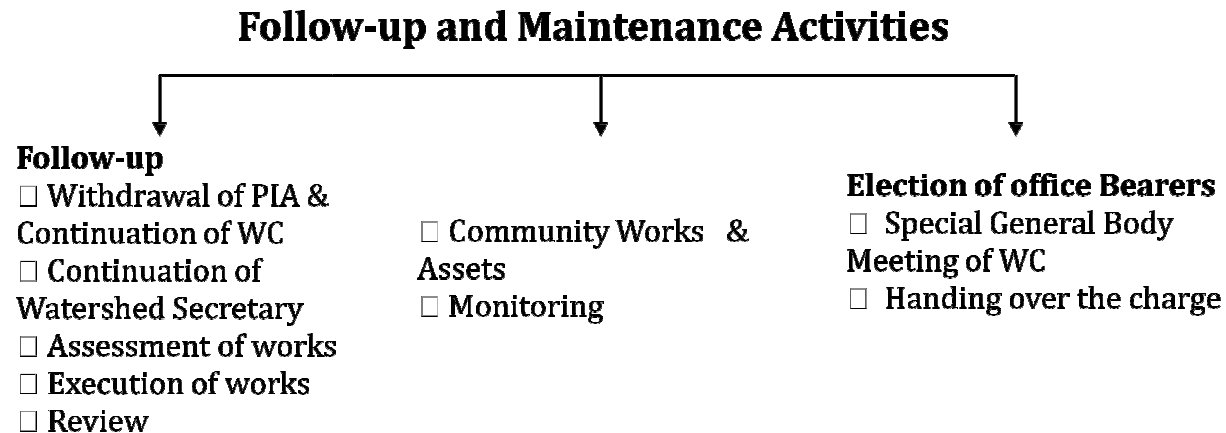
Follow-up and Maintenance Activities

Follow-up
□ Withdrawal of PIA & Continuation of WC
□ Continuation of Watershed Secretary
□ Assessment of works
□ Execution of works
□ Review

□ Community Works & Assets
□ Monitoring

Election of office Bearers
□ Special General Body Meeting of WC
□ Handing over the charge